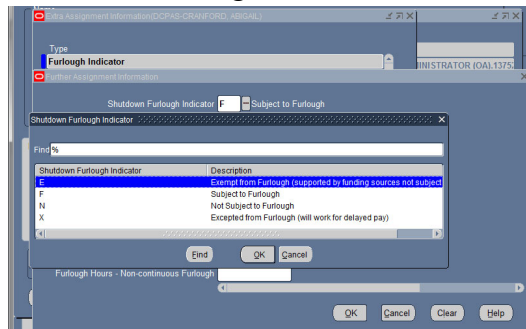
Extra Assignment Information(DCPAO-CRANFORD, ABIGAIL)

Type
Furlough Indicator

INISTRATOR (OA).1375

Further Assignment Information

Shutdown Furlough Indicator F Subject to Furlough

Shutdown Furlough Indicator

Find %

| Shutdown Furlough Indicator | Description |
|---|---|
| E | Exempt from Furlough (supported by funding sources not subject |
| F | Subject to Furlough |
| N | Not Subject to Furlough |
| X | Excepted from Furlough (will work for delayed pay) |

Find OK Cancel

Furlough Hours - Non-continuous Furlough

OK Cancel Clear Help